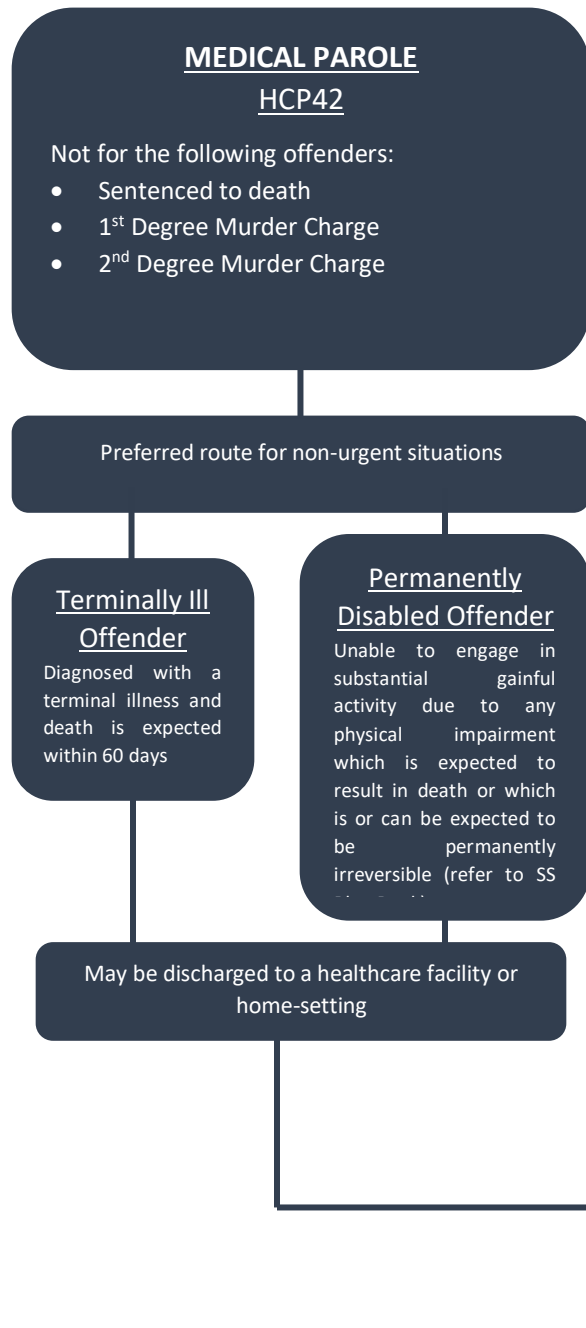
**MEDICAL PAROLE**
HCP42

Not for the following offenders:
- Sentenced to death
- 1$^{st}$ Degree Murder Charge
- 2$^{nd}$ Degree Murder Charge

Preferred route for non-urgent situations

Terminally Ill Offender
Diagnosed with a terminal illness and death is expected within 60 days

Permanently Disabled Offender
Unable to engage in substantial gainful activity due to any physical impairment which is expected to result in death or which is or can be expected to be permanently irreversible (refer to SS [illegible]

May be discharged to a healthcare facility or home-setting